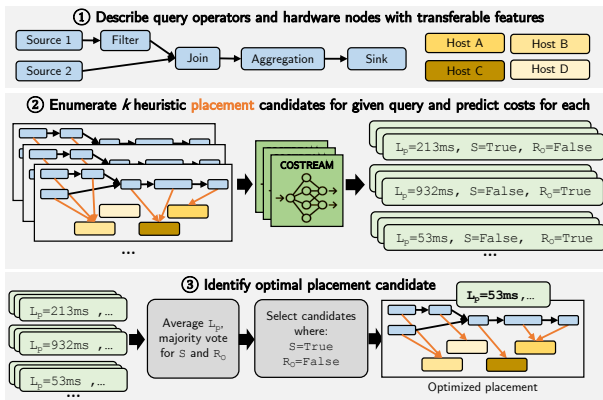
① Describe query operators and hardware nodes with transferable features

Source 1
Filter
Join
Aggregation
Sink
Source 2

Host A
Host B
Host C
Host D

② Enumerate $k$ heuristic placement candidates for given query and predict costs for each

COSTREAM

$L_P$=213ms, S=True, $R_O$=False
$L_P$=932ms, S=False, $R_O$=True
$L_P$=53ms, S=False, $R_O$=True

...
...

③ Identify optimal placement candidate

$L_P$=213ms ,...
$L_P$=932ms ,...
$L_P$=53ms ,...
...

Average $L_P$, majority vote for S and $R_O$

Select candidates where:
S=True
$R_O$=False

$L_P$=53ms, ...

Optimized placement